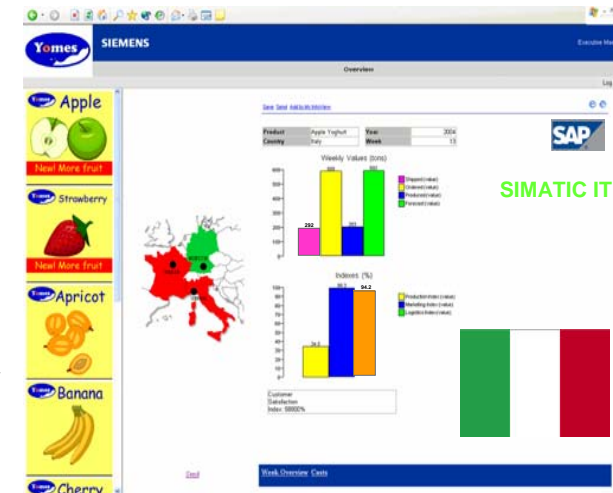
Yomes

SIEMENS

Executive Ma

Overview

Log

Yomes Apple

New! More fruit

Yomes Strawberry

New! More fruit

Yomes Apricot

Yomes Banana

Yomes Cherry

Save Send Add to Info

| Product | Apple Yoghurt | Year | 2004 |
|---|---|---|---|
| Country | Italy | Week | 13 |

Weekly Values (tons)

Shipped (value)
Ordered (value)
Produced (value)
Forecast (value)

252

201

Indexes (%)

94.2

Production Index (value)
Marketing Index (value)
Logistics Index (value)

Customer Satisfaction Index: 98000%

Send

Week Overview Costs

SAP

SIMATIC IT